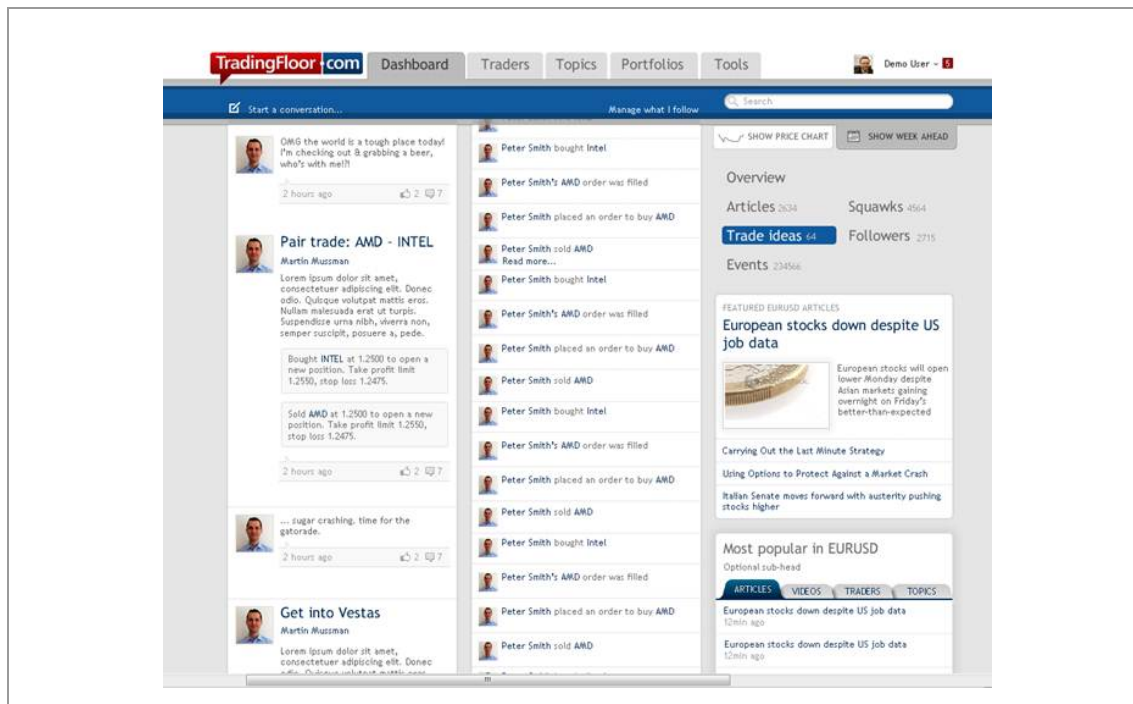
TradingFloor.com Dashboard Traders Topics Portfolios Tools

Demo User 5

Start a conversation...

Manage what I follow

Search

OMG the world is a tough place today! I'm checking out & grabbing a beer, who's with me!?

2 hours ago 2 7

Pair trade: AMD - INTEL

Martin Mussman

Lorem ipsum dolor sit amet, consectetuer adipiscing elit. Donec odio. Quisque volutpat mattis eros. Nullam malesuada erat ut turpis. Suspendisse urna nibh, viverra non, semper suscipit, posuere a, pede.

Bought INTEL at 1.2500 to open a new position. Take profit limit 1.2550, stop loss 1.2475.

Sold AMD at 1.2500 to open a new position. Take profit limit 1.2550, stop loss 1.2475.

2 hours ago 2 7

... sugar crashing. time for the gatorade.

2 hours ago 2 7

Get into Vestas

Martin Mussman

Lorem ipsum dolor sit amet, consectetuer adipiscing elit. Donec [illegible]

Peter Smith bought Intel

Peter Smith's AMD order was filled

Peter Smith placed an order to buy AMD

Peter Smith sold AMD
Read more...

Peter Smith bought Intel

Peter Smith's AMD order was filled

Peter Smith placed an order to buy AMD

Peter Smith sold AMD

Peter Smith bought Intel

Peter Smith's AMD order was filled

Peter Smith placed an order to buy AMD

Peter Smith sold AMD

Peter Smith bought Intel

Peter Smith's AMD order was filled

Peter Smith placed an order to buy AMD

Peter Smith sold AMD

SHOW PRICE CHART

SHOW WEEK AHEAD

Overview

Articles 2634

Squawks 4564

Trade ideas 64

Followers 2715

Events 234566

FEATURED EURUSD ARTICLES

European stocks down despite US job data

European stocks will open lower Monday despite Asian markets gaining overnight on Friday's better-than-expected

Carrying Out the Last Minute Strategy

Using Options to Protect Against a Market Crash

Italian Senate moves forward with austerity pushing stocks higher

Most popular in EURUSD

Optional sub-head

ARTICLES VIDEOS TRADERS TOPICS

European stocks down despite US job data
12min ago

European stocks down despite US job data
12min ago